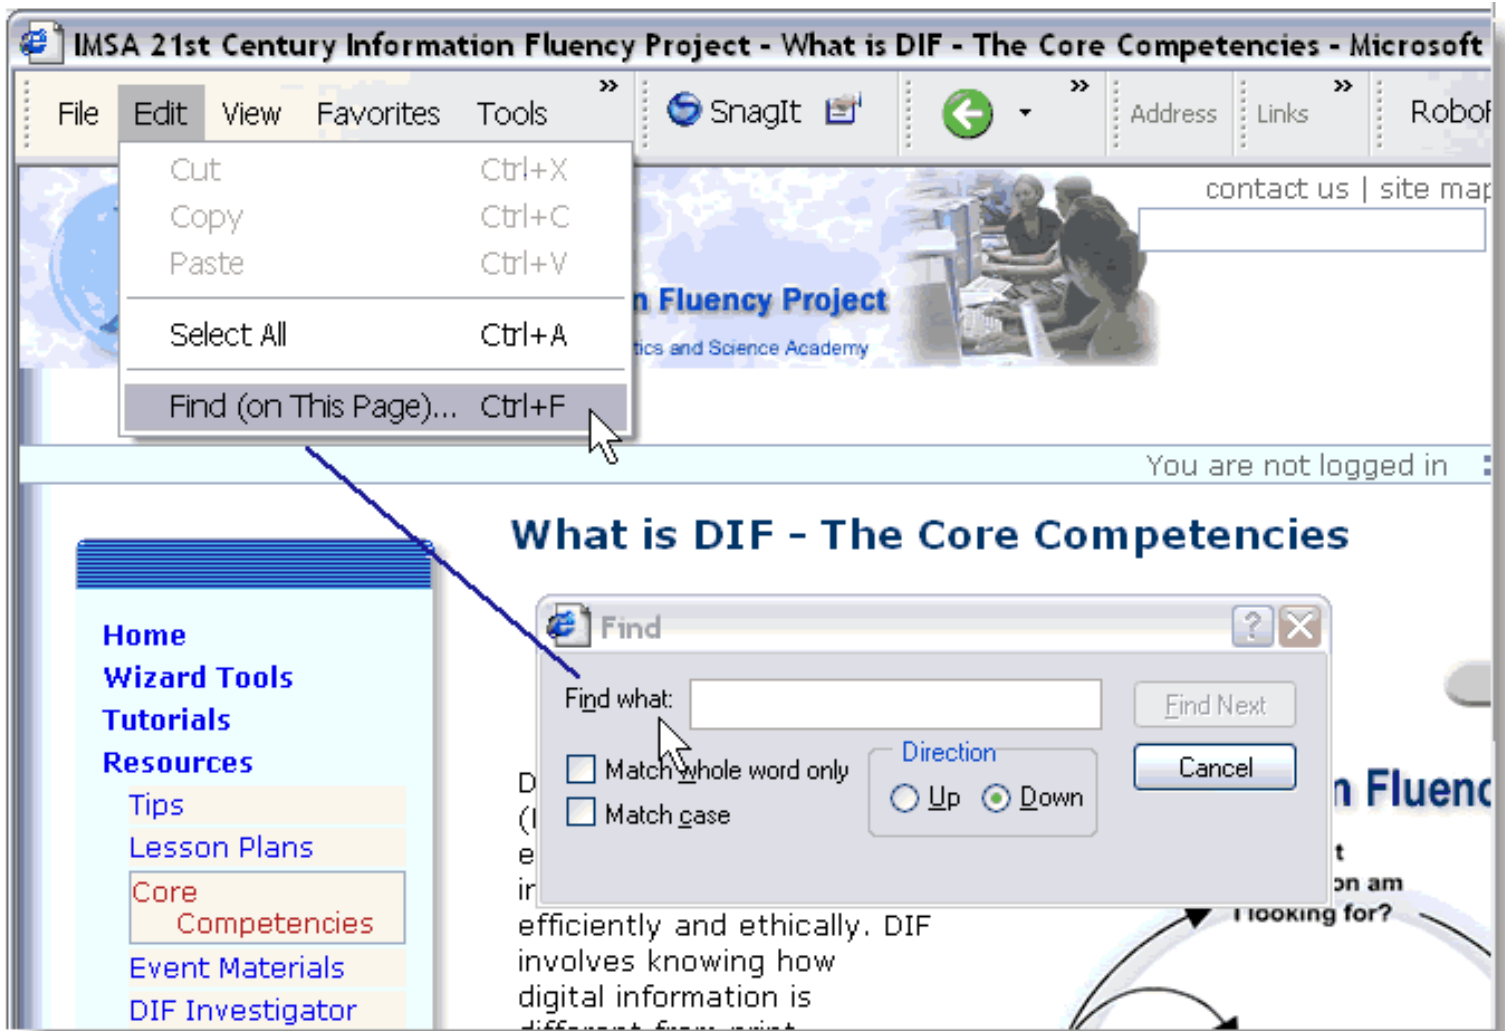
IMSA 21st Century Information Fluency Project - What is DIF - The Core Competencies - Microsoft

File Edit View Favorites Tools » SnagIt » Address Links » RoboF

Cut Ctrl+X
Copy Ctrl+C
Paste Ctrl+V
Select All Ctrl+A
Find (on This Page)... Ctrl+F

contact us | site map

n Fluency Project
tics and Science Academy

You are not logged in

What is DIF - The Core Competencies

Home
Wizard Tools
Tutorials
Resources
Tips
Lesson Plans
Core Competencies
Event Materials
DIF Investigator

Find
Find what:
Find Next
Cancel
Match whole word only
Match case
Direction
Up
Down

D
(I
e
ir
efficiently and ethically. DIF involves knowing how digital information is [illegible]

n Fluenc
t
on am
I looking for?